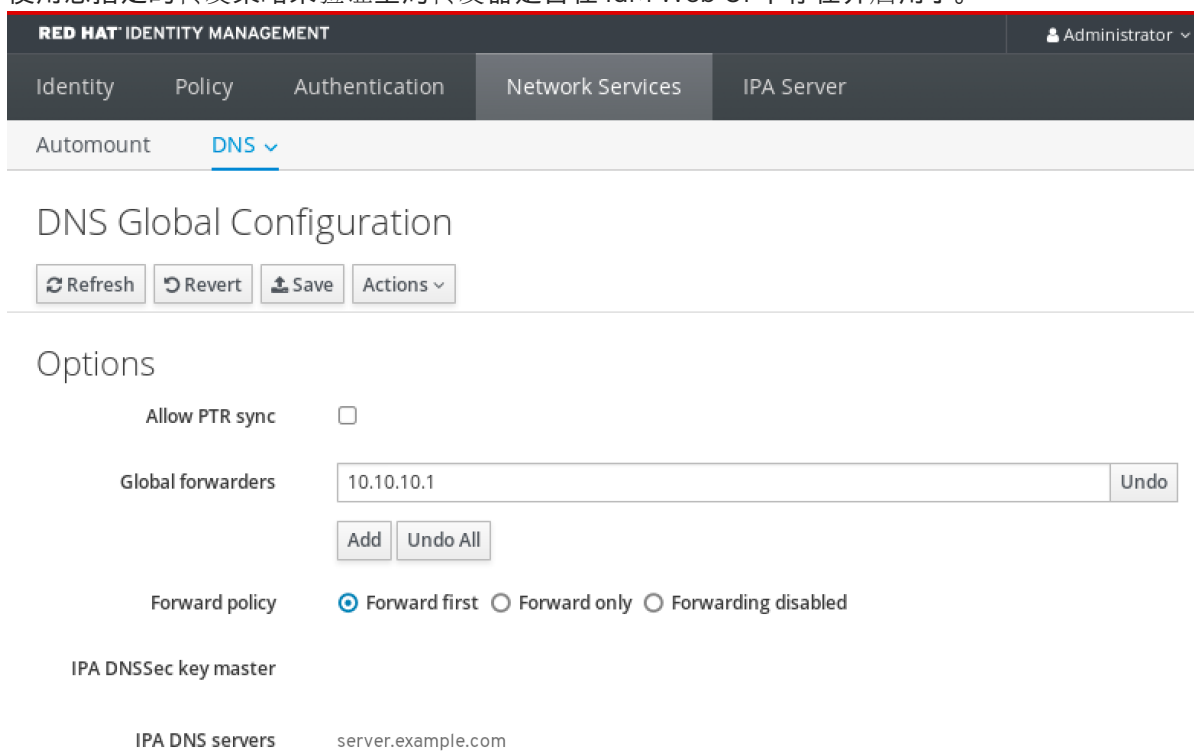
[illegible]

RED HAT IDENTITY MANAGEMENT
Administrator

Identity Policy Authentication Network Services IPA Server

Automount DNS

DNS Global Configuration

Refresh Revert Save Actions

Options

Allow PTR sync

Global forwarders 10.10.10.1 Undo

Add Undo All

Forward policy Forward first Forward only Forwarding disabled

IPA DNSSec key master

IPA DNS servers server.example.com